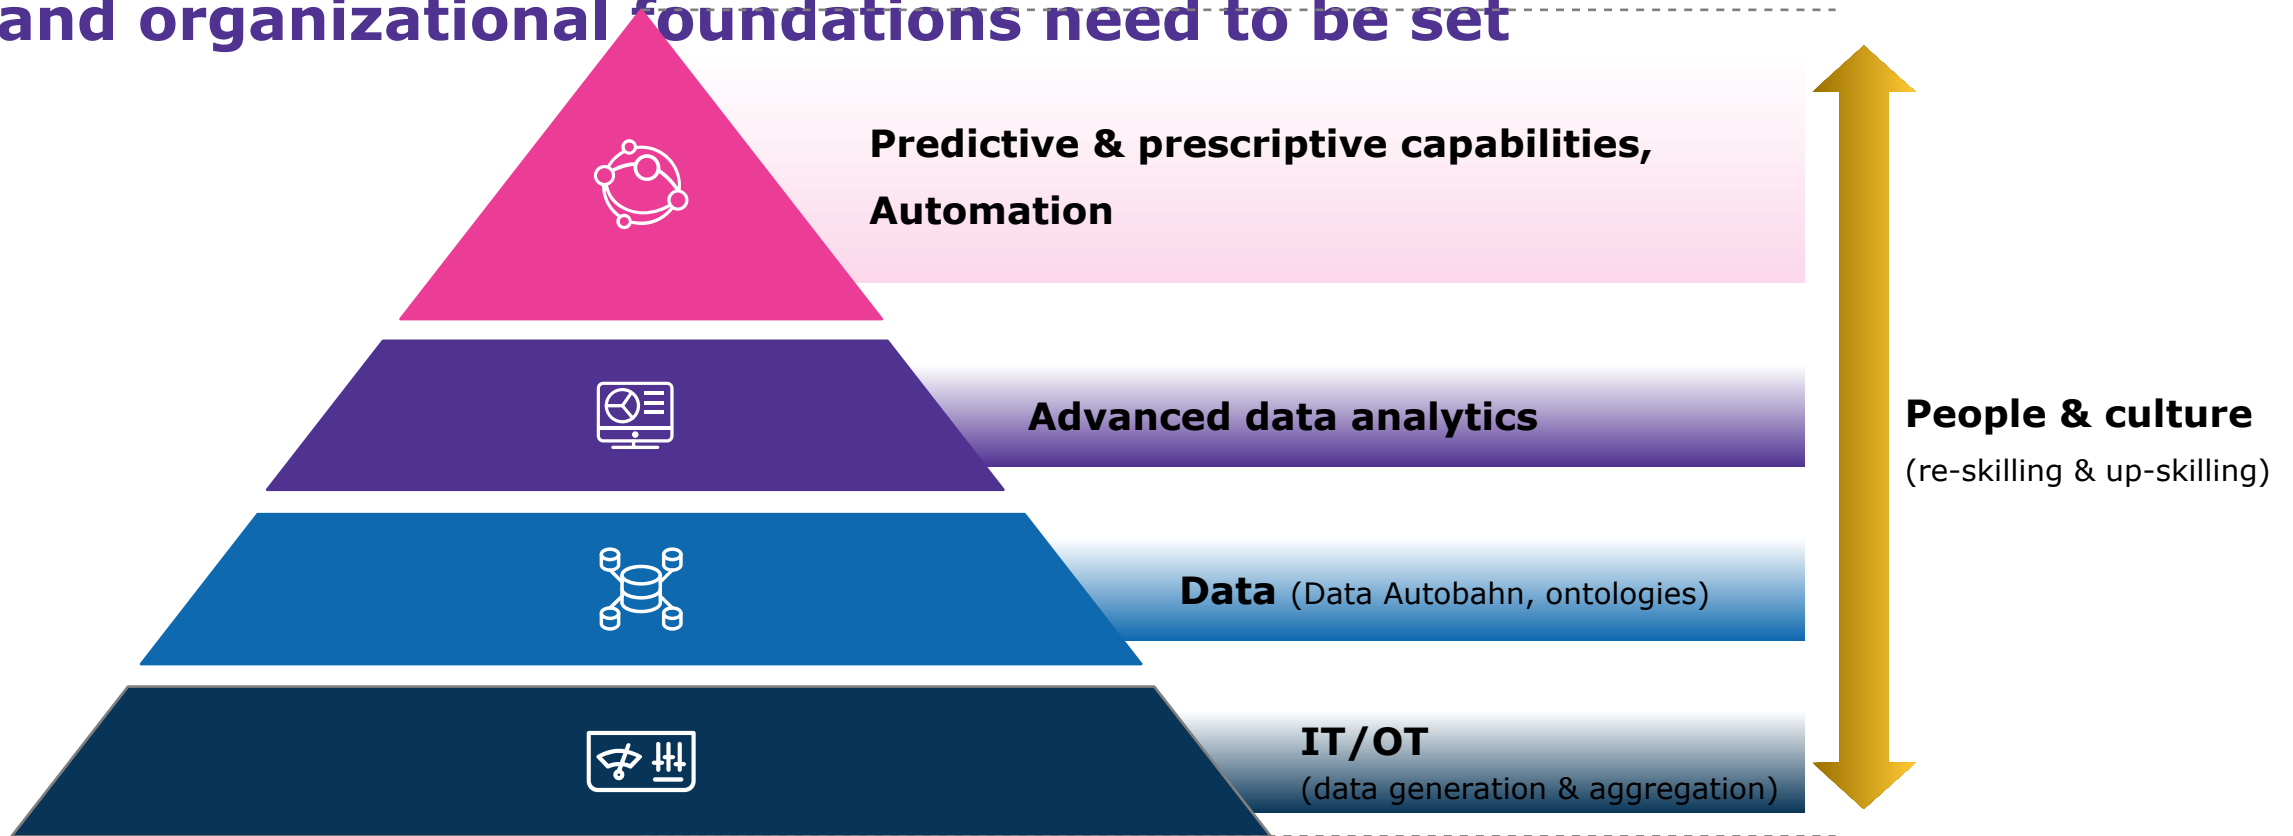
and organizational foundations need to be set

Predictive & prescriptive capabilities, Automation

Advanced data analytics

Data (Data Autobahn, ontologies)

IT/OT
(data generation & aggregation)

People & culture
(re-skilling & up-skilling)